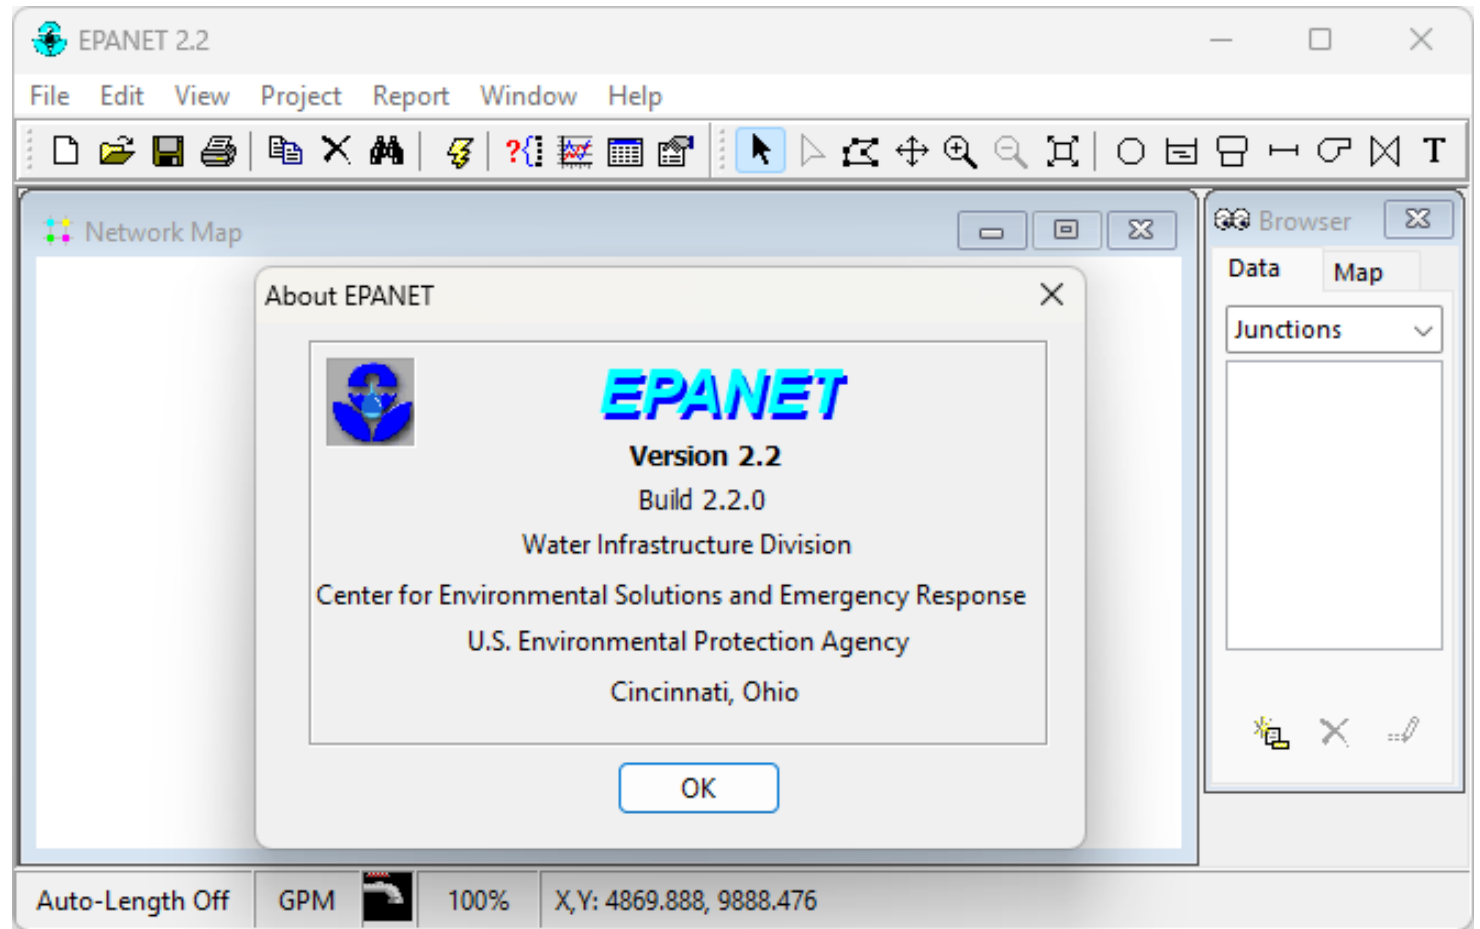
EPANET 2.2

File Edit View Project Report Window Help

Network Map

About EPANET

EPANET

Version 2.2

Build 2.2.0

Water Infrastructure Division

Center for Environmental Solutions and Emergency Response

U.S. Environmental Protection Agency

Cincinnati, Ohio

OK

Browser

Data Map

Junctions

Auto-Length Off GPM 100% X,Y: 4869.888, 9888.476